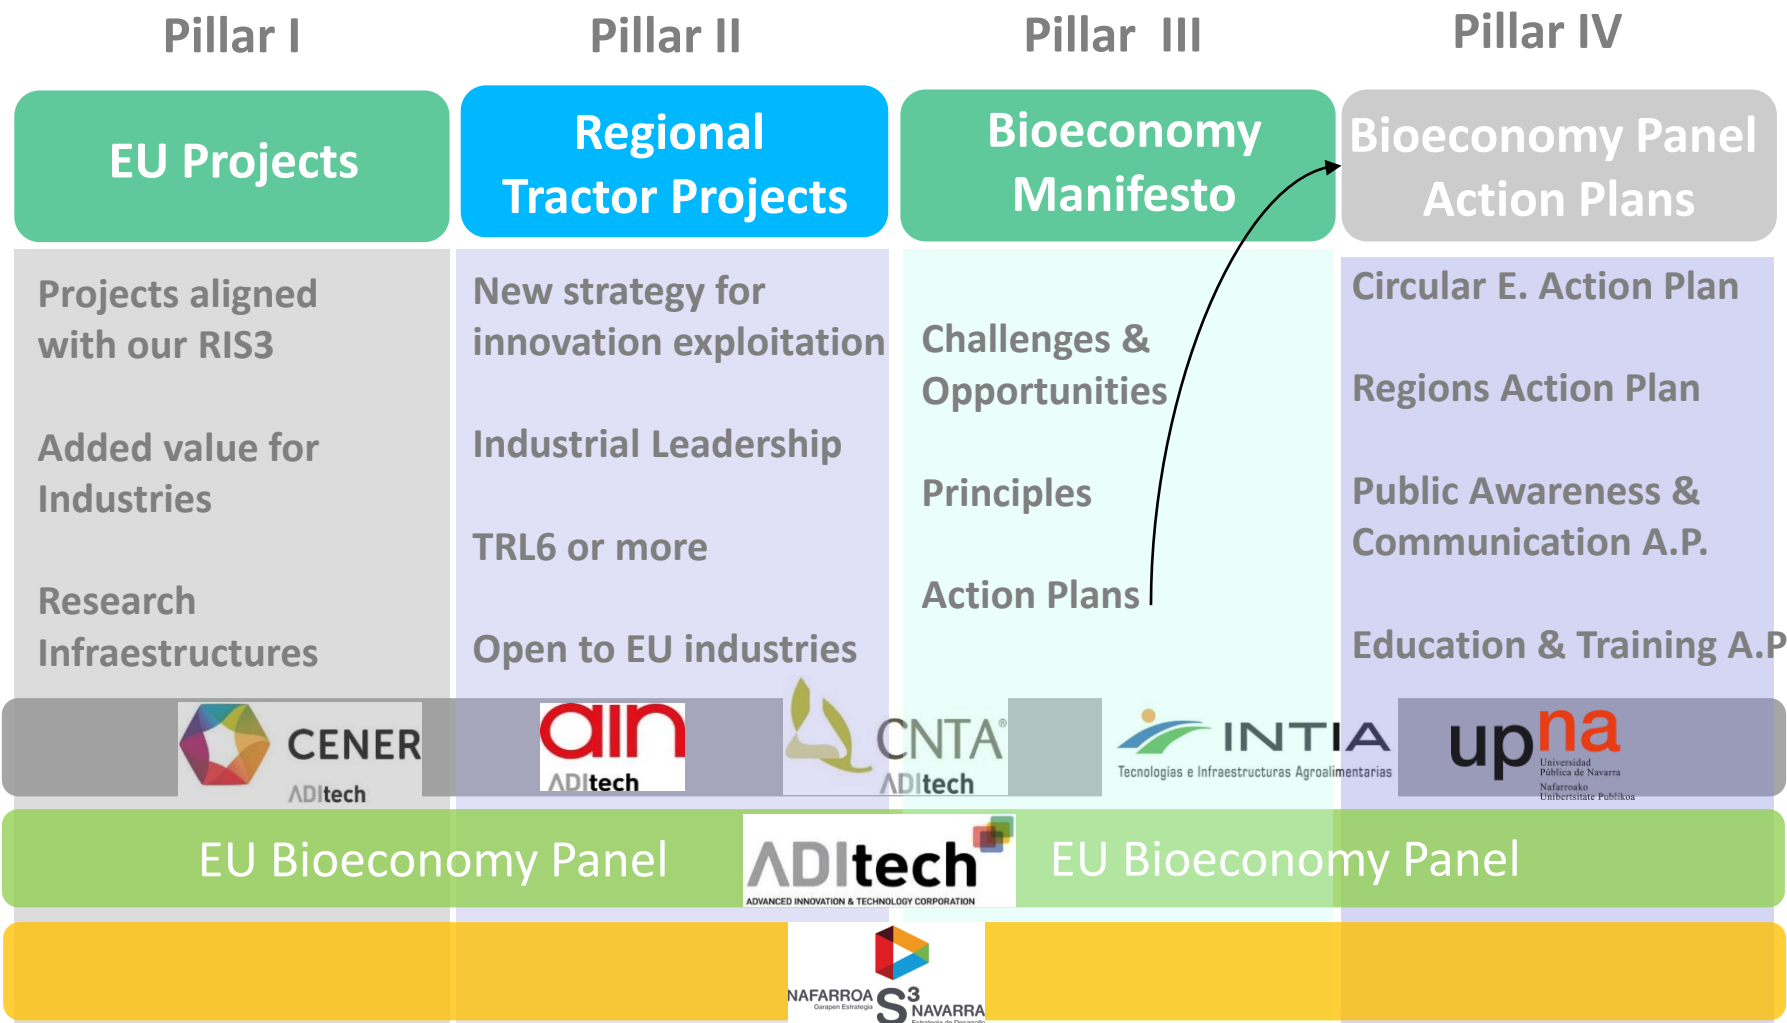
Pillar I

Pillar II

Pillar III

Pillar IV

EU Projects

Regional Tractor Projects

Bioeconomy Manifesto

Bioeconomy Panel Action Plans

Projects aligned with our RIS3

Added value for Industries

Research Infraestructures

New strategy for innovation exploitation

Industrial Leadership

TRL6 or more

Open to EU industries

Challenges & Opportunities

Principles

Action Plans

Circular E. Action Plan

Regions Action Plan

Public Awareness & Communication A.P.

Education & Training A.P

CENER ADItech

ain ADItech

CNTA ADItech

INTIA Tecnologías e Infraestructuras Agroalimentarias

upna Universidad Pública de Navarra Nafarroako Unibertsitate Publikoa

EU Bioeconomy Panel

ADItech ADVANCED INNOVATION & TECHNOLOGY CORPORATION

EU Bioeconomy Panel

NAFARROA $S^3$ NAVARRA